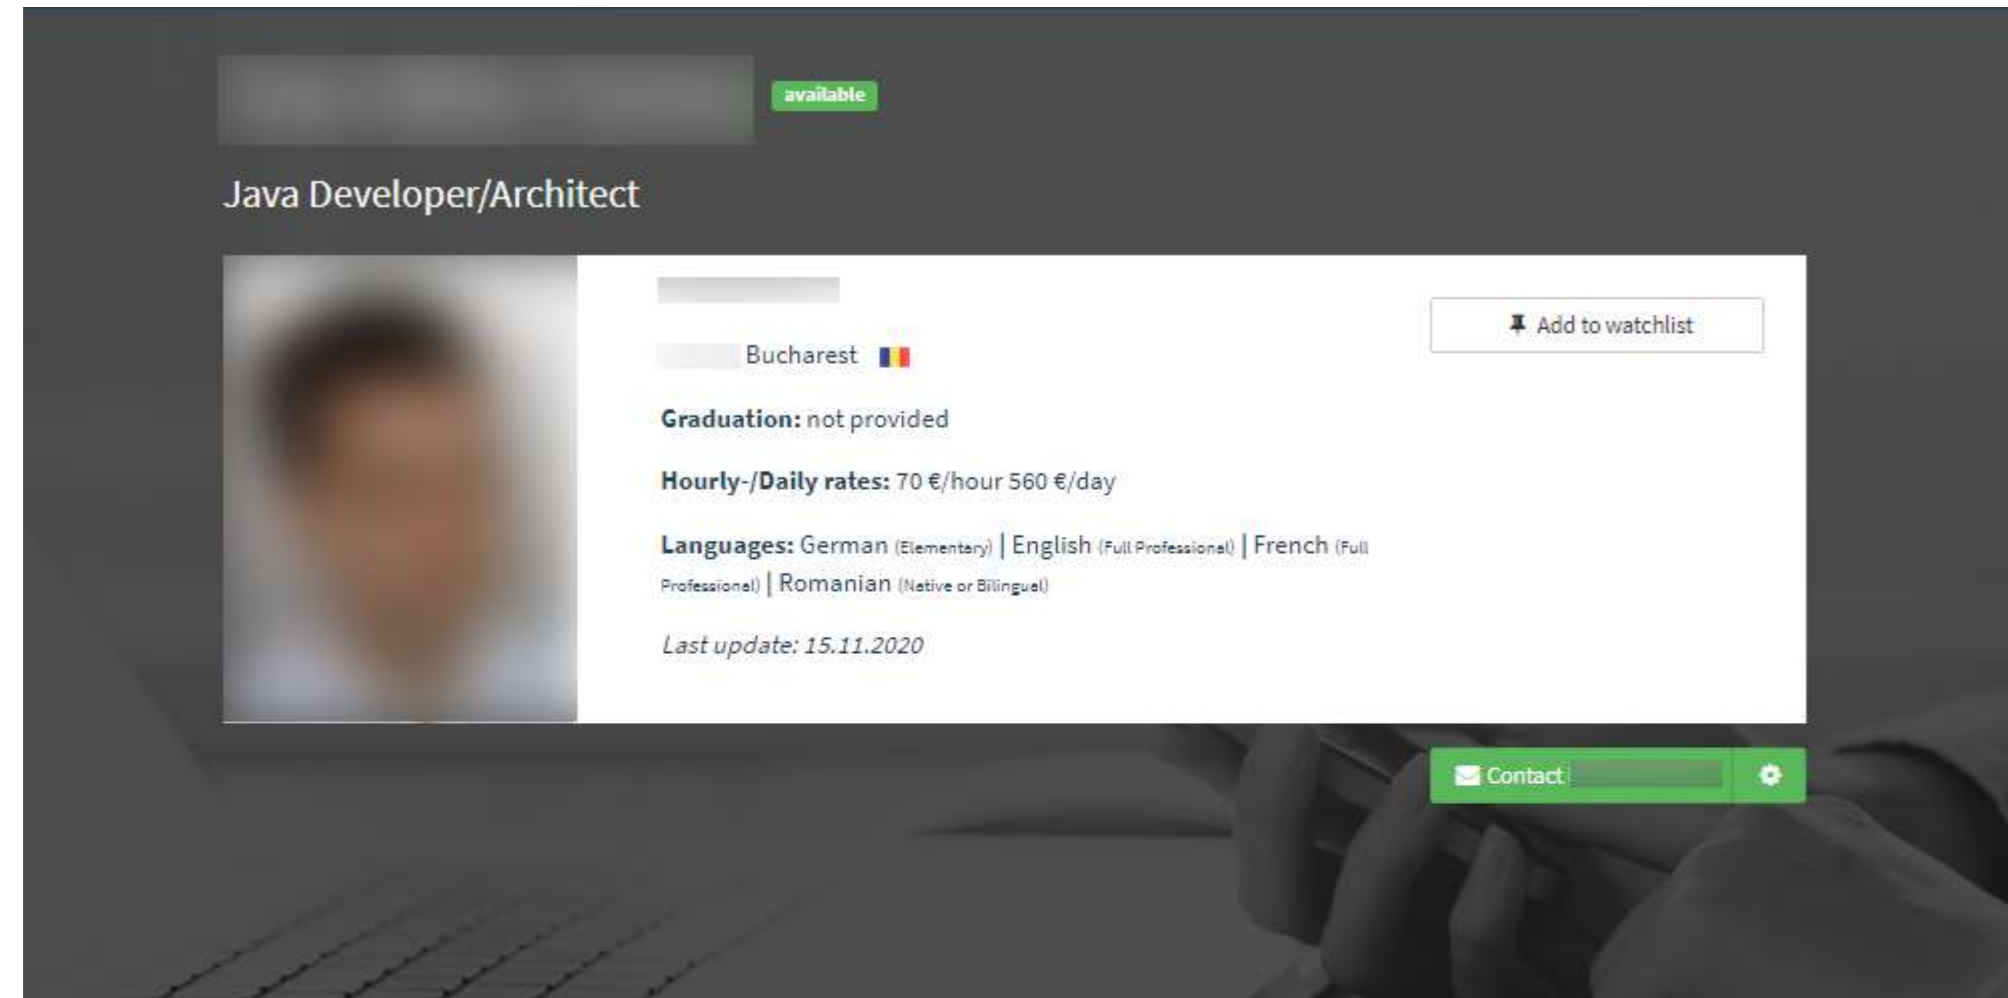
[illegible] available

Java Developer/Architect

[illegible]

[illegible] Bucharest

Add to watchlist

**Graduation:** not provided

**Hourly-/Daily rates:** 70 €/hour 560 €/day

**Languages:** German (Elementary) | English (Full Professional) | French (Full Professional) | Romanian (Native or Bilingual)

*Last update: 15.11.2020*

Contact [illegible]